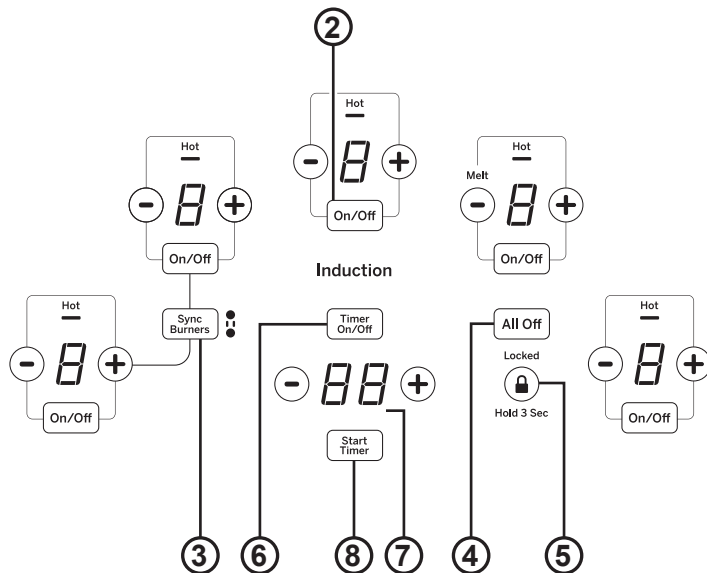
2

Hot
$-$ 8 +
On/Off

Hot
$-$ 8 +
On/Off

Hot
Melt
$-$ 8 +
On/Off

Induction

Hot
$-$ 8 +
On/Off

Sync Burners

Timer On/Off

$-$ 88 +

Start Timer

All Off

Locked
Hold 3 Sec

Hot
$-$ 8 +
On/Off

3 6 8 7 4 5